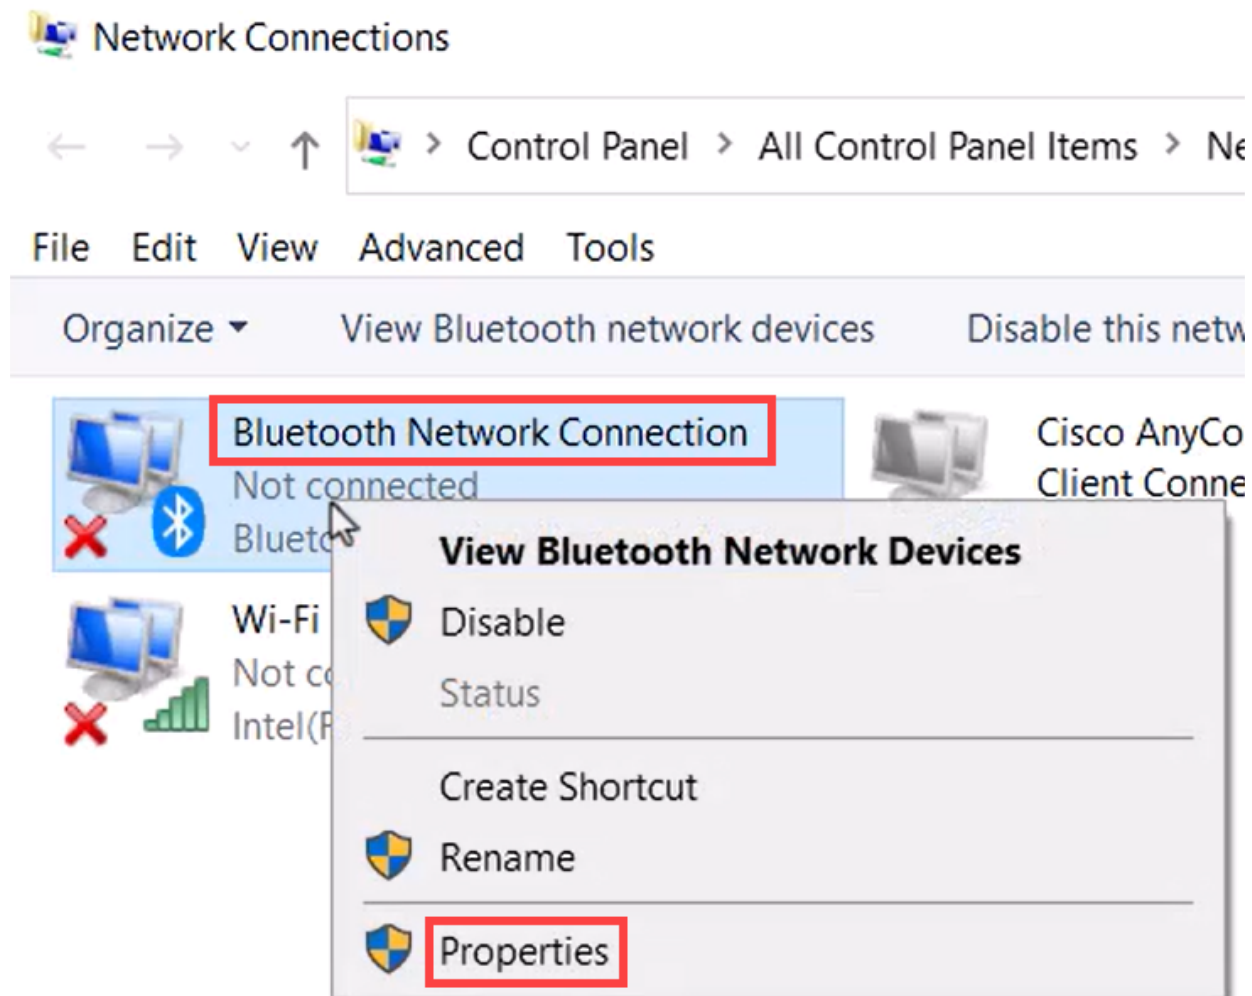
Network Connections

Control Panel > All Control Panel Items > Ne

File Edit View Advanced Tools

Organize ▾ View Bluetooth network devices Disable this netw

Bluetooth Network Connection
Not connected
Blueto

Cisco AnyCo
Client Conne

Wi-Fi
Not c
Intel(F

View Bluetooth Network Devices
Disable
Status
Create Shortcut
Rename
Properties